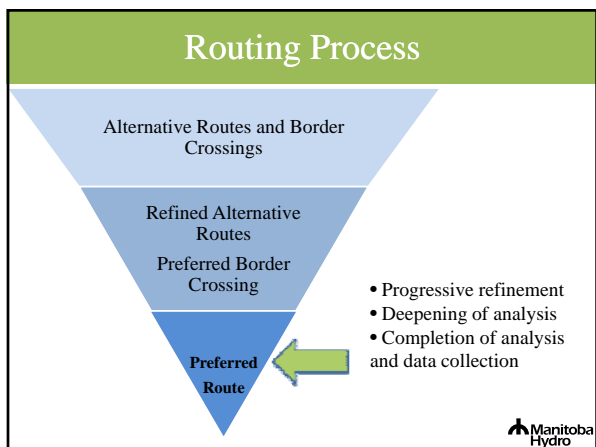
Routing Process

Alternative Routes and Border Crossings

Refined Alternative Routes

Preferred Border Crossing

Preferred Route

• Progressive refinement
• Deepening of analysis
• Completion of analysis and data collection

Manitoba Hydro